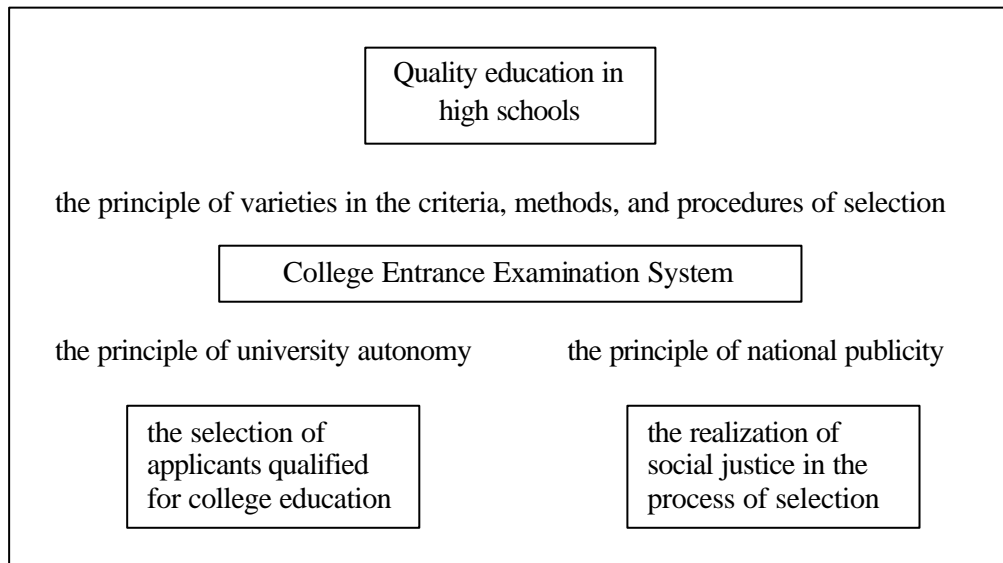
Quality education in high schools

the principle of varieties in the criteria, methods, and procedures of selection

College Entrance Examination System

the principle of university autonomy

the principle of national publicity

the selection of applicants qualified for college education

the realization of social justice in the process of selection